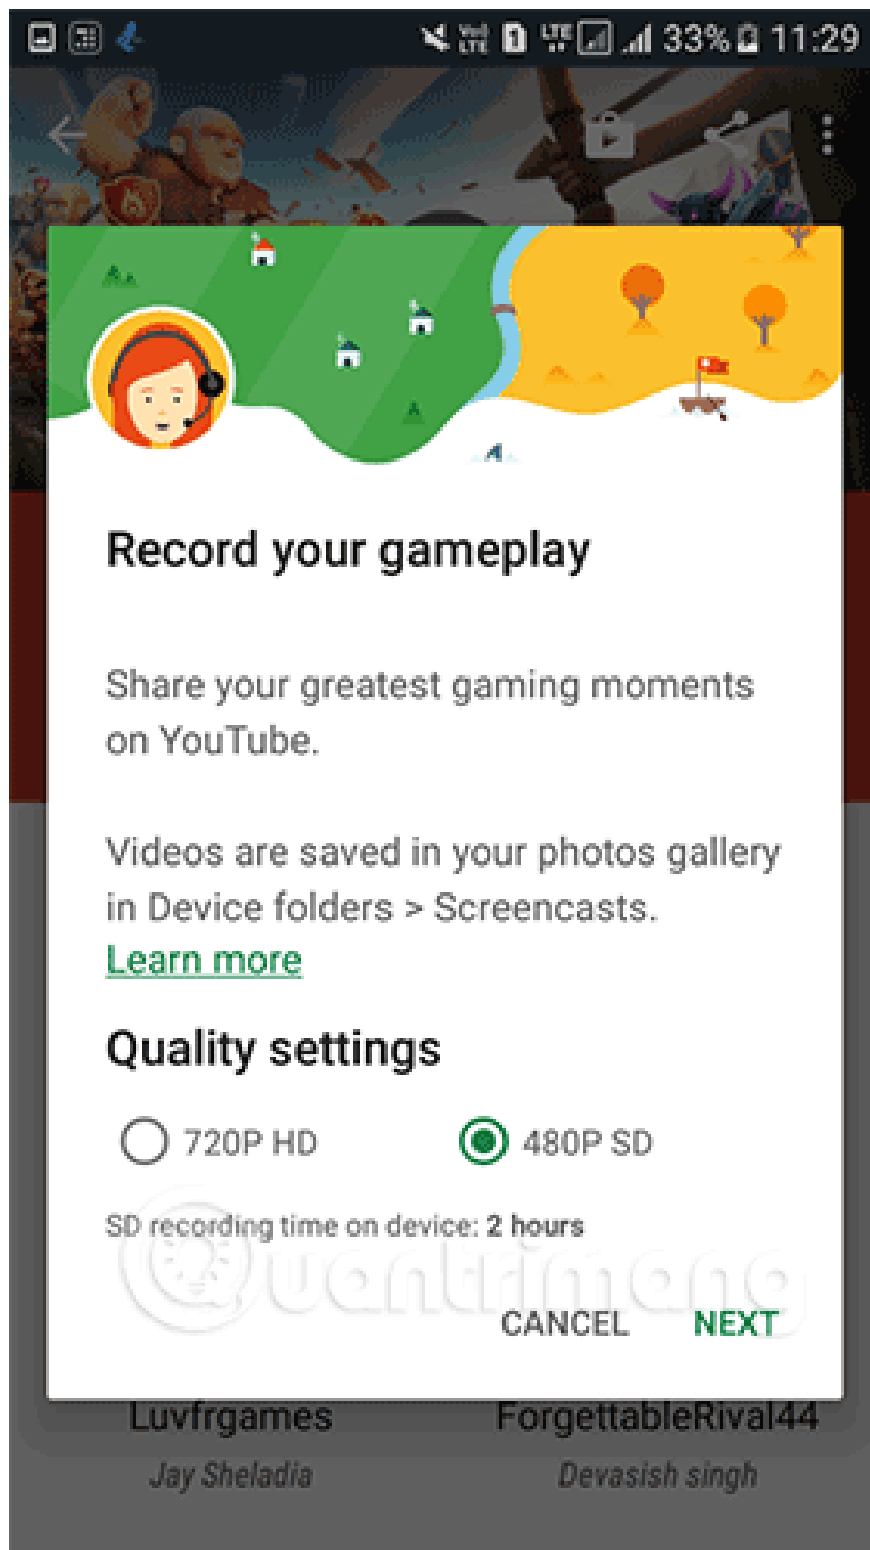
33% 11:29

Record your gameplay

Share your greatest gaming moments on YouTube.

Videos are saved in your photos gallery in Device folders > Screencasts.
Learn more

Quality settings

720P HD
480P SD

SD recording time on device: 2 hours

Quantrimang

CANCEL
NEXT

Luvfrgames
Jay Sheladia

ForgettableRival44
Devasish singh